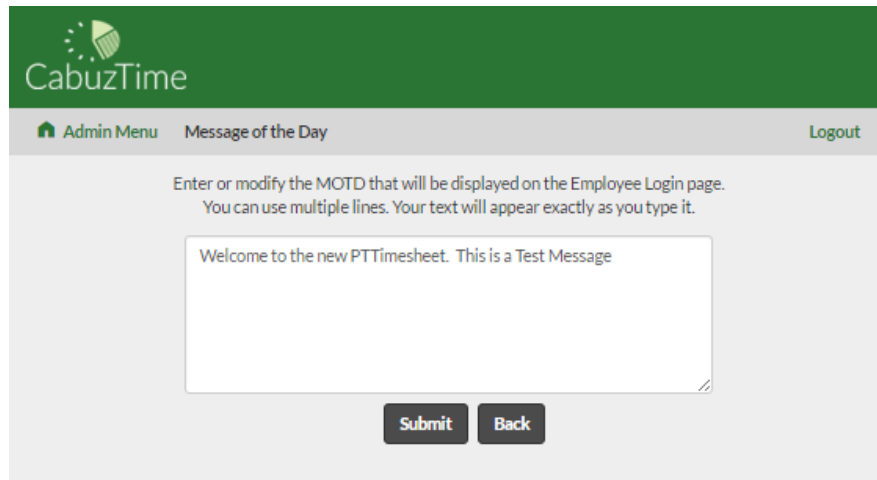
CabuzTime

Admin Menu Message of the Day Logout

Enter or modify the MOTD that will be displayed on the Employee Login page.
You can use multiple lines. Your text will appear exactly as you type it.

Welcome to the new PTTimesheet. This is a Test Message

Submit Back